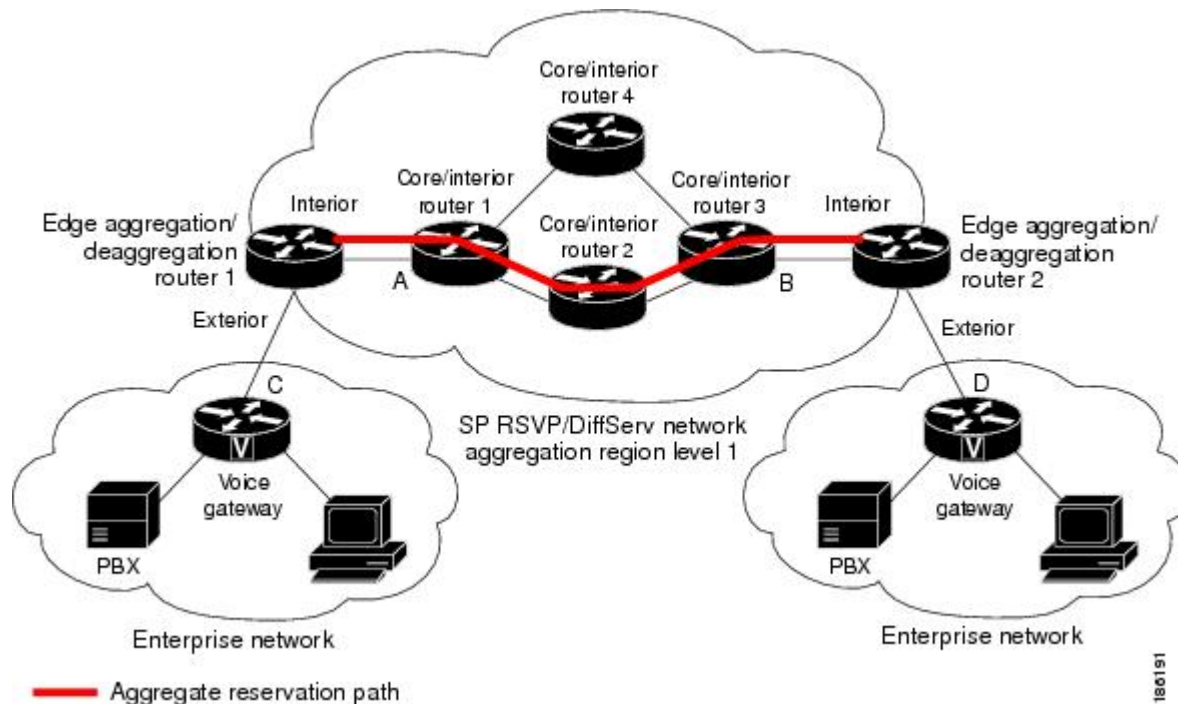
Core/interior router 4

Core/interior router 1

Core/interior router 3

Interior

Interior

Edge aggregation/ deaggregation router 1

Core/interior router 2

Edge aggregation/ deaggregation router 2

A

B

Exterior

Exterior

C

D

V

V

SP RSVP/DiffServ network aggregation region level 1

Voice gateway

Voice gateway

PBX

PBX

Enterprise network

Enterprise network

Aggregate reservation path

186191